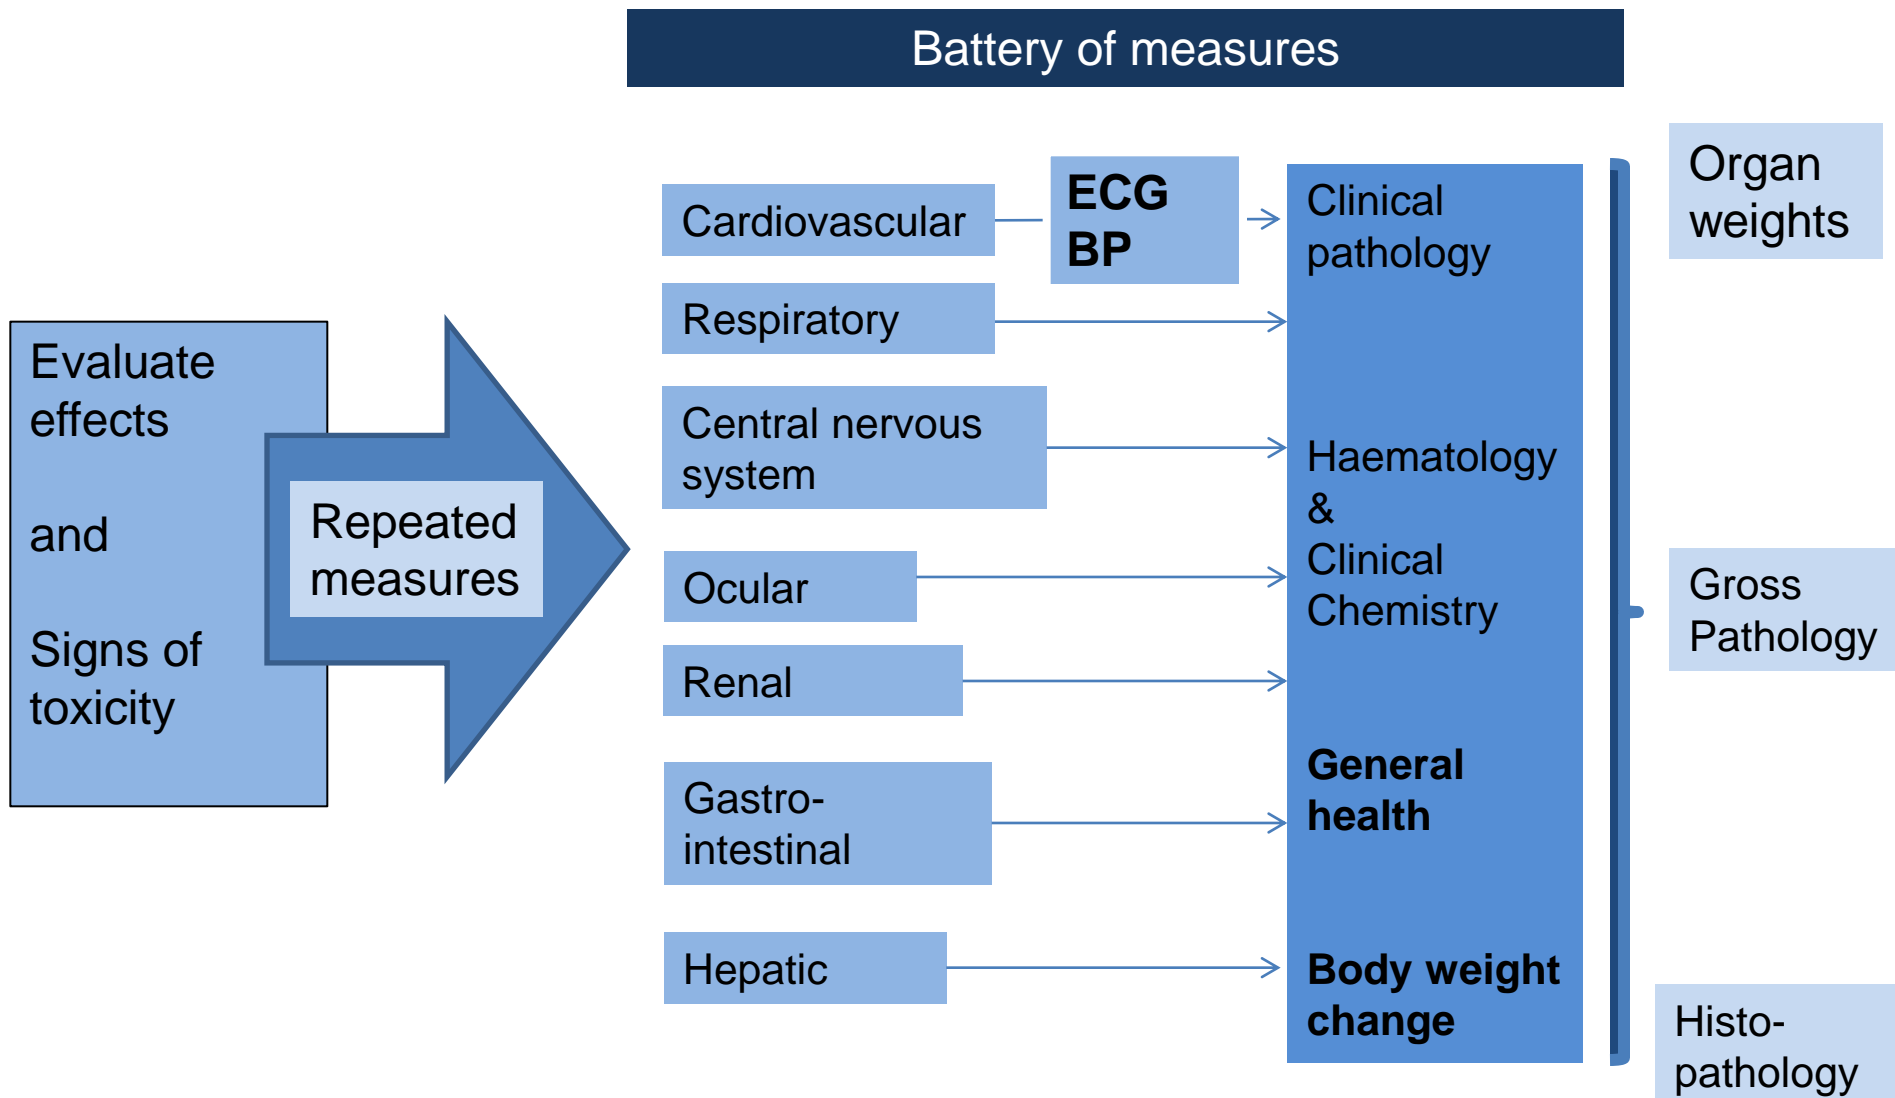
Battery of measures

Evaluate effects

and

Signs of toxicity

Repeated measures

Cardiovascular

ECG
BP

Respiratory

Central nervous system

Ocular

Renal

Gastro-intestinal

Hepatic

Clinical pathology

Haematology & Clinical Chemistry

General health

Body weight change

Organ weights

Gross Pathology

Histo-pathology